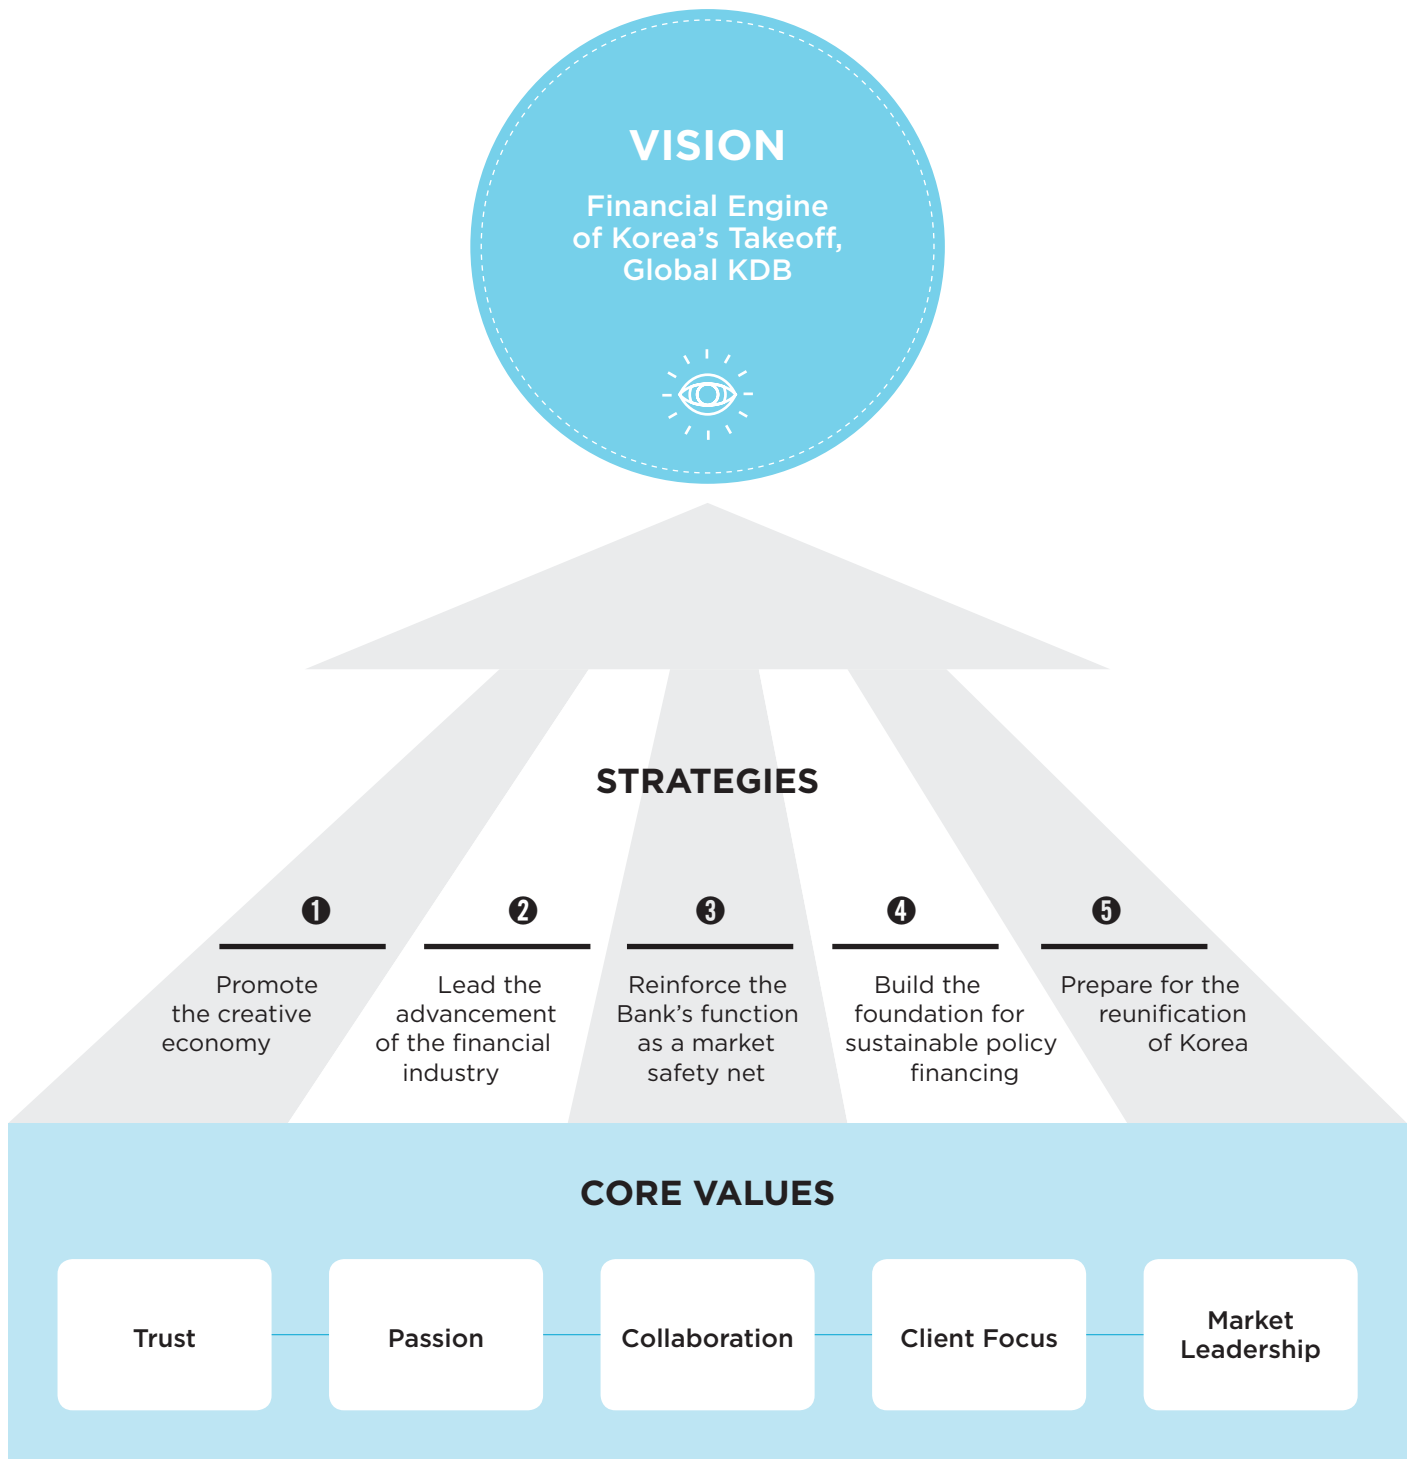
VISION

Financial Engine of Korea’s Takeoff, Global KDB

STRATEGIES

❶
Promote the creative economy

❷
Lead the advancement of the financial industry

❸
Reinforce the Bank’s function as a market safety net

❹
Build the foundation for sustainable policy financing

❺
Prepare for the reunification of Korea

CORE VALUES

Trust

Passion

Collaboration

Client Focus

Market Leadership